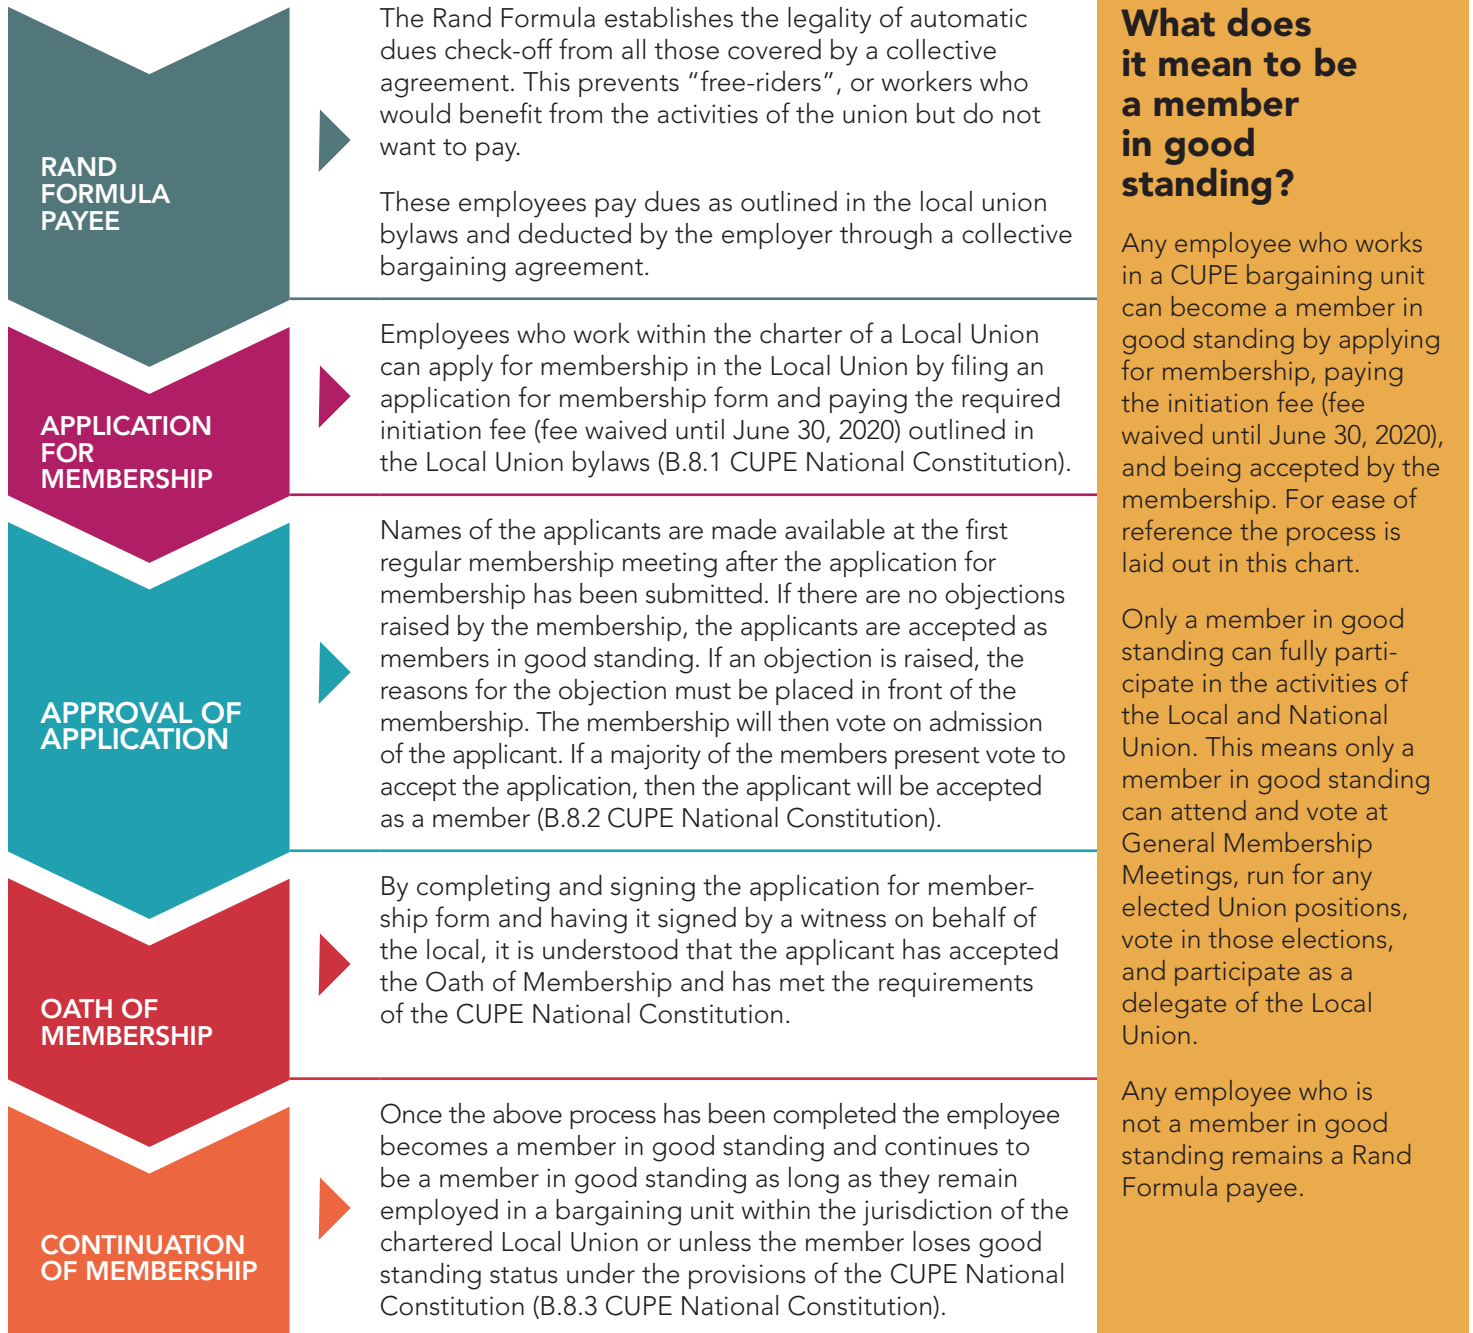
RAND FORMULA PAYEE

The Rand Formula establishes the legality of automatic dues check-off from all those covered by a collective agreement. This prevents "free-riders", or workers who would benefit from the activities of the union but do not want to pay.

These employees pay dues as outlined in the local union bylaws and deducted by the employer through a collective bargaining agreement.

APPLICATION FOR MEMBERSHIP

Employees who work within the charter of a Local Union can apply for membership in the Local Union by filing an application for membership form and paying the required initiation fee (fee waived until June 30, 2020) outlined in the Local Union bylaws (B.8.1 CUPE National Constitution).

APPROVAL OF APPLICATION

Names of the applicants are made available at the first regular membership meeting after the application for membership has been submitted. If there are no objections raised by the membership, the applicants are accepted as members in good standing. If an objection is raised, the reasons for the objection must be placed in front of the membership. The membership will then vote on admission of the applicant. If a majority of the members present vote to accept the application, then the applicant will be accepted as a member (B.8.2 CUPE National Constitution).

OATH OF MEMBERSHIP

By completing and signing the application for membership form and having it signed by a witness on behalf of the local, it is understood that the applicant has accepted the Oath of Membership and has met the requirements of the CUPE National Constitution.

CONTINUATION OF MEMBERSHIP

Once the above process has been completed the employee becomes a member in good standing and continues to be a member in good standing as long as they remain employed in a bargaining unit within the jurisdiction of the chartered Local Union or unless the member loses good standing status under the provisions of the CUPE National Constitution (B.8.3 CUPE National Constitution).

What does it mean to be a member in good standing?

Any employee who works in a CUPE bargaining unit can become a member in good standing by applying for membership, paying the initiation fee (fee waived until June 30, 2020), and being accepted by the membership. For ease of reference the process is laid out in this chart.

Only a member in good standing can fully participate in the activities of the Local and National Union. This means only a member in good standing can attend and vote at General Membership Meetings, run for any elected Union positions, vote in those elections, and participate as a delegate of the Local Union.

Any employee who is not a member in good standing remains a Rand Formula payee.